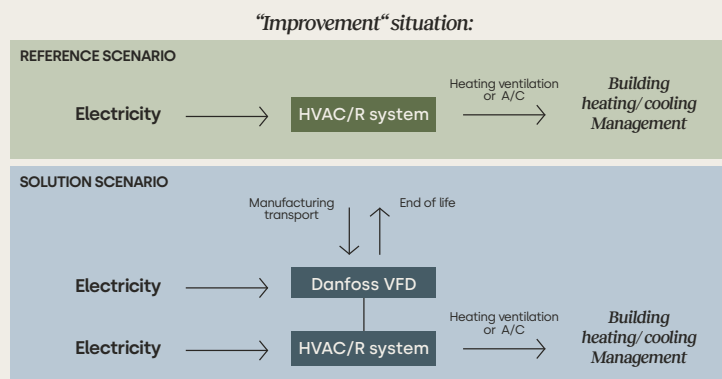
"Improvement" situation:

REFERENCE SCENARIO

Electricity

HVAC/R system

Heating ventilation or A/C

Building heating/cooling Management

SOLUTION SCENARIO

Manufacturing transport

End of life

Electricity

Danfoss VFD

Electricity

HVAC/R system

Heating ventilation or A/C

Building heating/cooling Management